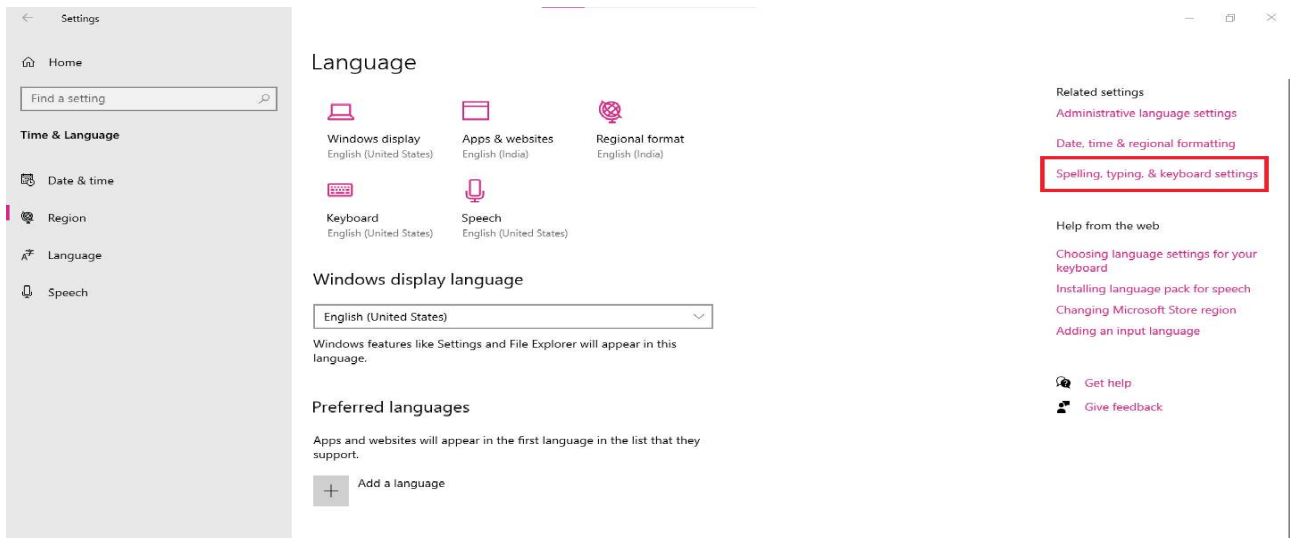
Settings

Home

Find a setting

Time & Language

Date & time

Region

Language

Speech

Language

Windows display
English (United States)

Apps & websites
English (India)

Regional format
English (India)

Keyboard
English (United States)

Speech
English (United States)

Windows display language

English (United States)

Windows features like Settings and File Explorer will appear in this language.

Preferred languages

Apps and websites will appear in the first language in the list that they support.

Add a language

Related settings

Administrative language settings

Date, time & regional formatting

Spelling, typing, & keyboard settings

Help from the web

Choosing language settings for your keyboard

Installing language pack for speech

Changing Microsoft Store region

Adding an input language

Get help

Give feedback